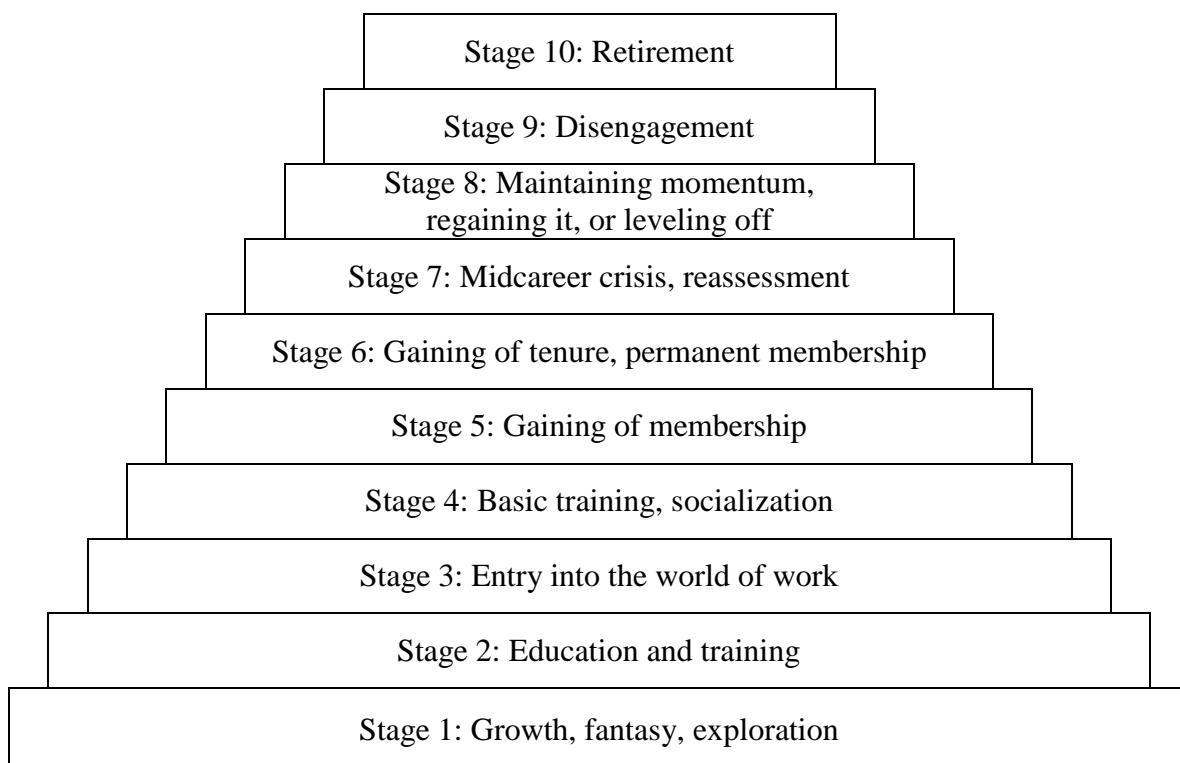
Stage 10: Retirement

Stage 9: Disengagement

Stage 8: Maintaining momentum, regaining it, or leveling off

Stage 7: Midcareer crisis, reassessment

Stage 6: Gaining of tenure, permanent membership

Stage 5: Gaining of membership

Stage 4: Basic training, socialization

Stage 3: Entry into the world of work

Stage 2: Education and training

Stage 1: Growth, fantasy, exploration